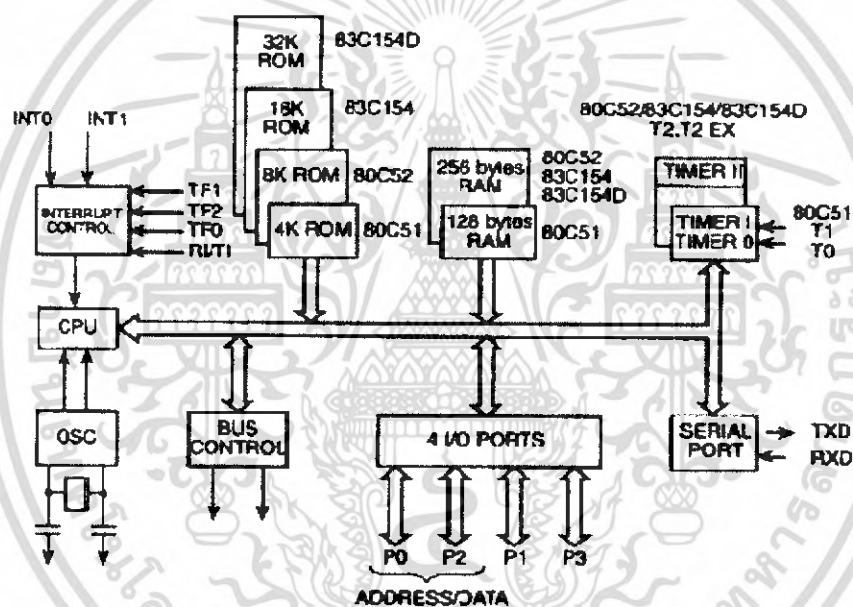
32K ROM
83C154D
16K ROM
83C154
8K ROM
80C52
4K ROM
80C51
INT0
INT1
INTERRUPT CONTROL
TF1
TF2
TF0
RI/TI
256 bytes RAM
80C52
83C154
83C154D
128 bytes RAM
80C51
80C52/83C154/83C154D
T2,T2 EX
TIMER II
TIMER I
TIMER 0
80C51
T1
T0
CPU
OSC
BUS CONTROL
4 I/O PORTS
SERIAL PORT
TXD
RXD
P0
P2
P1
P3
ADDRESS/DATA